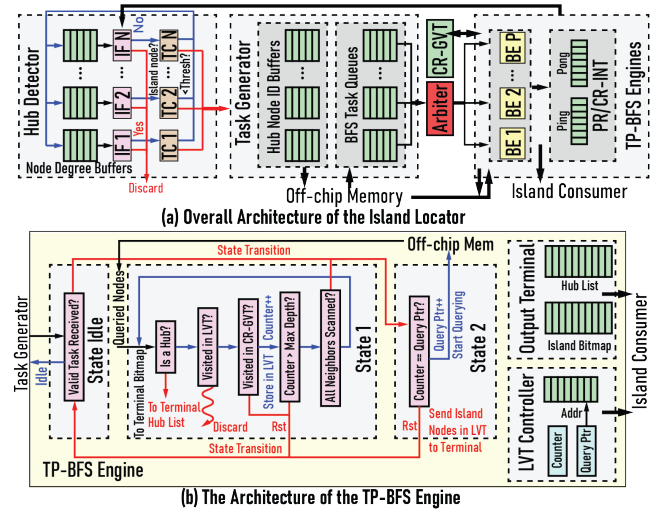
Hub Detector
IF N
IF 2
IF 1
TC N
TC 2
TC 1
No
Island node?
<Thresh?
Yes
Node Degree Buffers
Discard
Task Generator
Hub Node ID Buffers
BFS Task Queues
CR-GVT
Arbiter
BE P
BE 2
BE 1
Pong
Ping
PR/CR-INT
TP-BFS Engines
Off-chip Memory
Island Consumer
(a) Overall Architecture of the Island Locator

Off-chip Mem
State Transition
Task Generator
Idle
Valid Task Received?
State Idle
Queried Nodes
To Terminal Bitmap
Is a Hub?
To Terminal Hub List
Visited in LVT?
Discard
Visited in CR-GVT?
Store in LVT
Counter++
Counter > Max Depth?
Rst
All Neighbors Scanned?
State 1
Counter = Query Ptr?
Query Ptr++
Start Querying
State 2
Rst
Send Island Nodes in LVT to Terminal
State Transition
TP-BFS Engine
Hub List
Island Bitmap
Output Terminal
LVT Controller
Addr
Counter
Query Ptr
Island Consumer
(b) The Architecture of the TP-BFS Engine